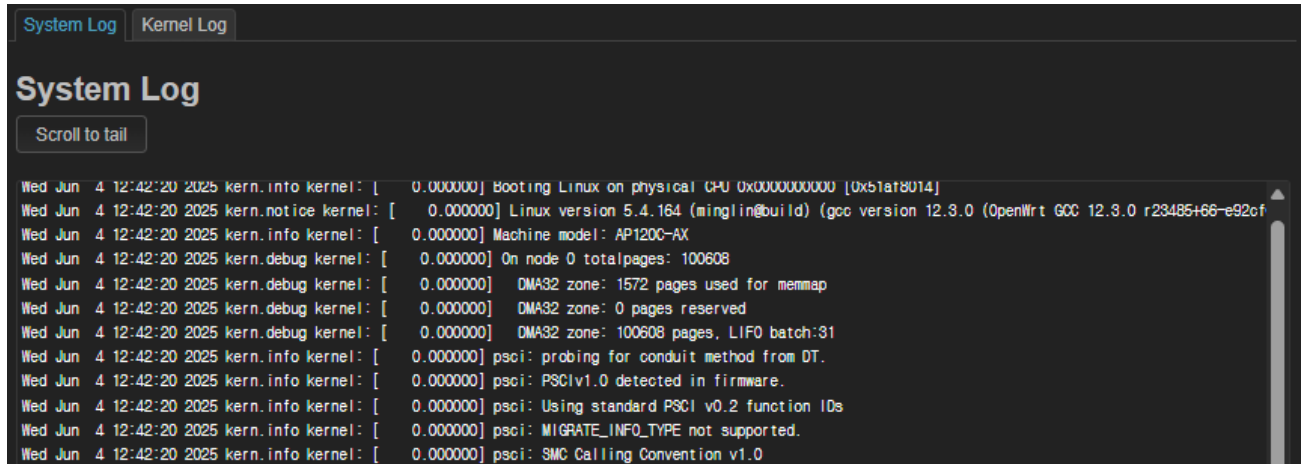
System Log | Kernel Log

System Log

Scroll to tail

Wed Jun 4 12:42:20 2025 kern.info kernel: [ 0.000000] Booting Linux on physical CPU 0x0000000000 [0x51af8014]
Wed Jun 4 12:42:20 2025 kern.notice kernel: [ 0.000000] Linux version 5.4.164 (minglin@build) (gcc version 12.3.0 (OpenWrt GCC 12.3.0 r23485+66-e92cf
Wed Jun 4 12:42:20 2025 kern.info kernel: [ 0.000000] Machine model: AP120C-AX
Wed Jun 4 12:42:20 2025 kern.debug kernel: [ 0.000000] On node 0 totalpages: 100608
Wed Jun 4 12:42:20 2025 kern.debug kernel: [ 0.000000] DMA32 zone: 1572 pages used for memmap
Wed Jun 4 12:42:20 2025 kern.debug kernel: [ 0.000000] DMA32 zone: 0 pages reserved
Wed Jun 4 12:42:20 2025 kern.debug kernel: [ 0.000000] DMA32 zone: 100608 pages, LIFO batch:31
Wed Jun 4 12:42:20 2025 kern.info kernel: [ 0.000000] psci: probing for conduit method from DT.
Wed Jun 4 12:42:20 2025 kern.info kernel: [ 0.000000] psci: PSCIv1.0 detected in firmware.
Wed Jun 4 12:42:20 2025 kern.info kernel: [ 0.000000] psci: Using standard PSCI v0.2 function IDs
Wed Jun 4 12:42:20 2025 kern.info kernel: [ 0.000000] psci: MIGRATE_INFO_TYPE not supported.
Wed Jun 4 12:42:20 2025 kern.info kernel: [ 0.000000] psci: SMC Calling Convention v1.0